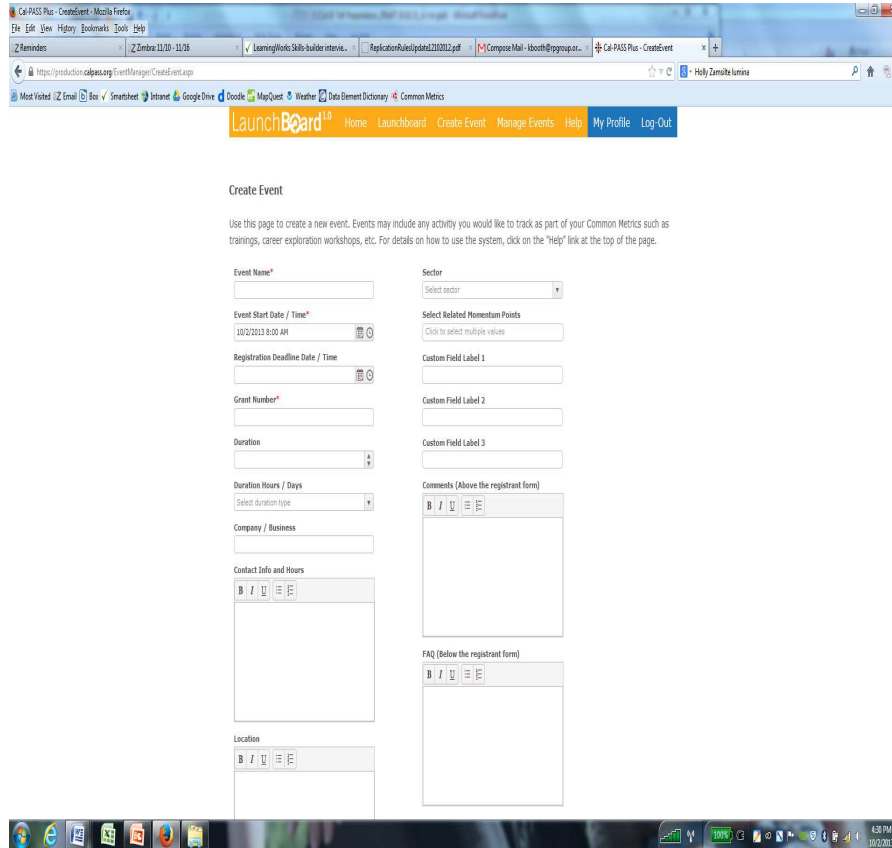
Cal-PASS Plus - CreateEvent - Mozilla Firefox

File Edit View History Bookmarks Tools Help

Reminders | Zimbra: 11/10 - 11/16 | LearningWorks Skills-builder intervie... | ReplicationRulesUpdate12102012.pdf | Compose Mail - kbooth@rpgroup.or... | Cal-PASS Plus - CreateEvent | +

https://production.calpass.org/EventManager/CreateEvent.aspx

Holly Zamsilte lumina

Most Visited | Email | Box | Smartsheet | Intranet | Google Drive | Doodle | MapQuest | Weather | Data Element Dictionary | Common Metrics

LaunchBoard 1.0 Home Launchboard Create Event Manage Events Help My Profile Log-Out

Create Event

Use this page to create a new event. Events may include any activity you would like to track as part of your Common Metrics such as trainings, career exploration workshops, etc. For details on how to use the system, click on the "Help" link at the top of the page.

Event Name*

Event Start Date / Time*
10/2/2013 8:00 AM

Registration Deadline Date / Time

Grant Number*

Duration

Duration Hours / Days
Select duration type

Company / Business

Contact Info and Hours
B I U

Location
B I U

Sector
Select sector

Select Related Momentum Points
Click to select multiple values

Custom Field Label 1

Custom Field Label 2

Custom Field Label 3

Comments (Above the registrant form)
B I U

FAQ (Below the registrant form)
B I U

100%

4:30 PM
10/2/201